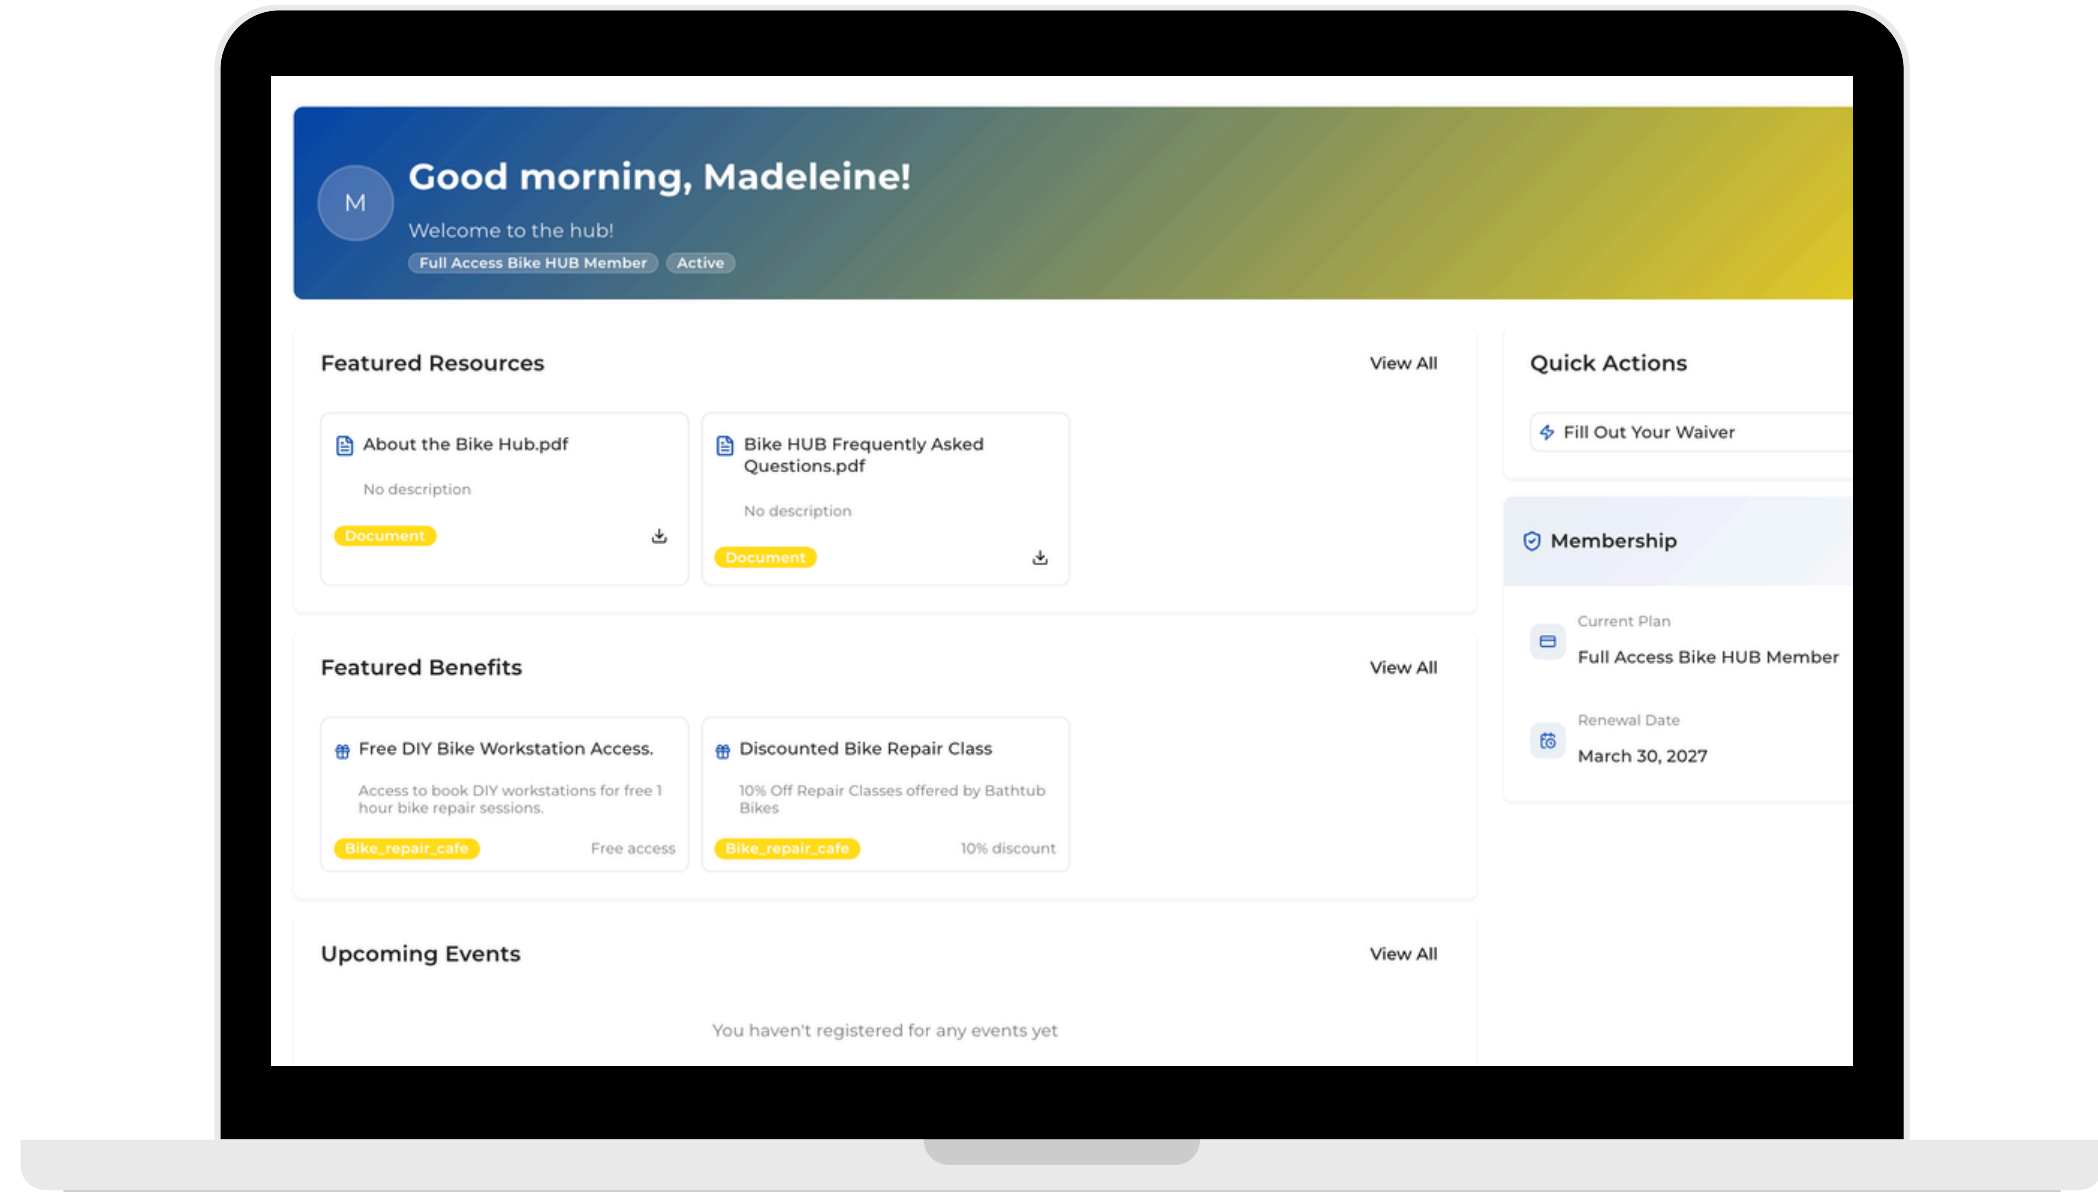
M

Good morning, Madeleine!

Welcome to the hub!

Full Access Bike HUB Member Active

Featured Resources

View All

About the Bike Hub.pdf

No description

Document

Bike HUB Frequently Asked Questions.pdf

No description

Document

Quick Actions

Fill Out Your Waiver

Membership

Current Plan

Full Access Bike HUB Member

Renewal Date

March 30, 2027

Featured Benefits

View All

Free DIY Bike Workstation Access.

Access to book DIY workstations for free 1 hour bike repair sessions.

Bike_repair_cafe

Free access

Discounted Bike Repair Class

10% Off Repair Classes offered by Bathtub Bikes

Bike_repair_cafe

10% discount

Upcoming Events

View All

You haven't registered for any events yet